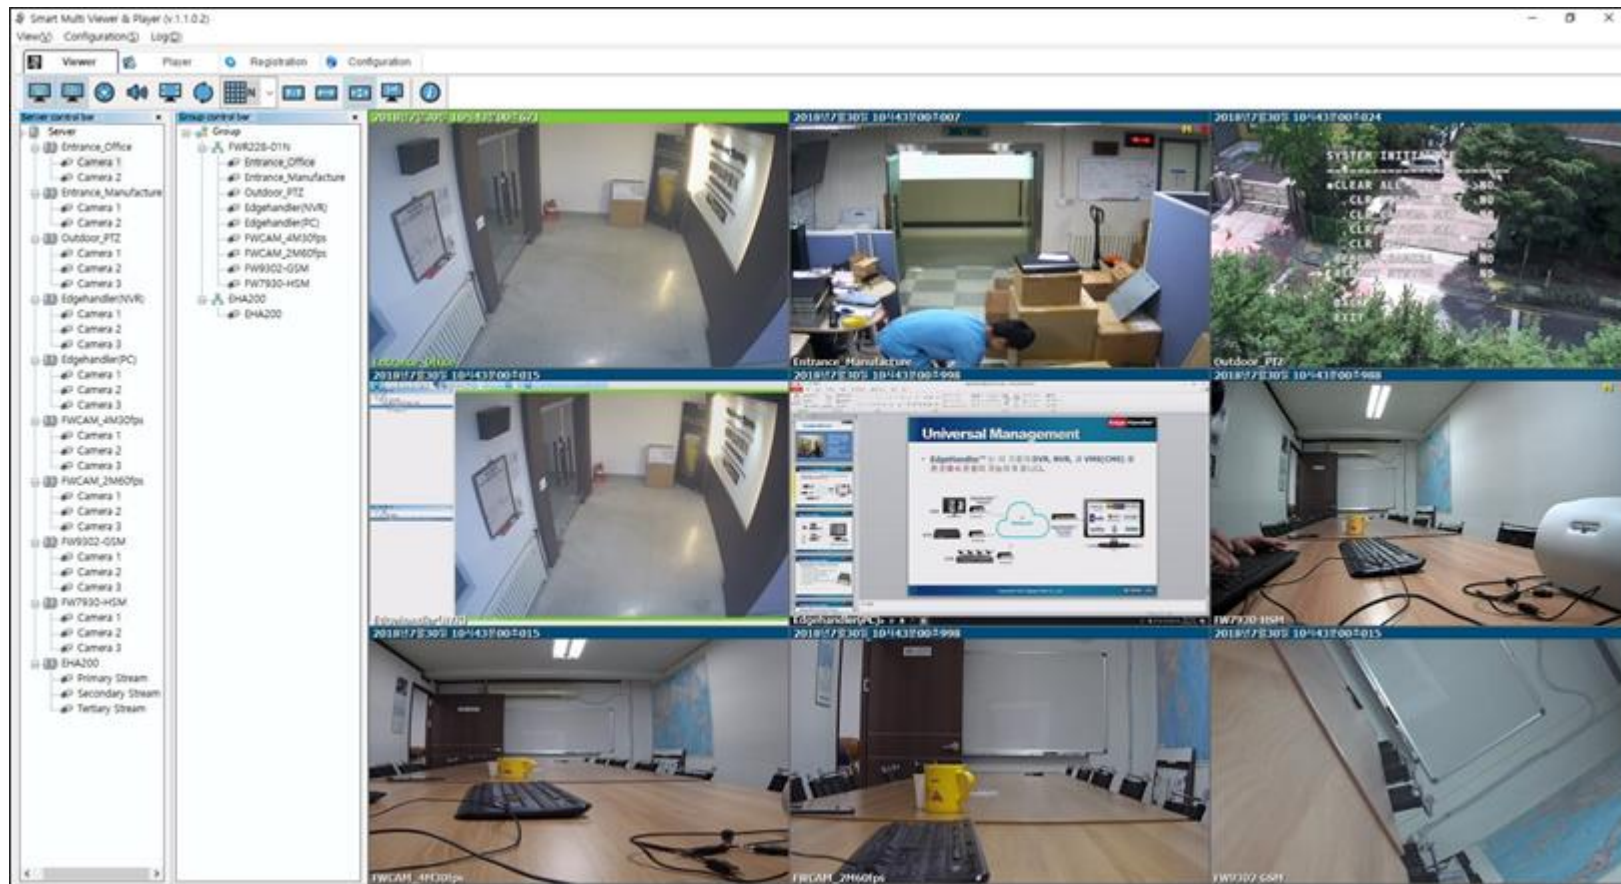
Smart Multi Viewer & Player (v.1.1.0.2)
View(V) Configuration(S) Log(D)

Viewer Player Registration Configuration

Server control bar
Server
Entrance_Office
Camera 1
Camera 2
Entrance_Manufacture
Camera 1
Camera 2
Outdoor_PTZ
Camera 1
Camera 2
Camera 3
Edgehandler(NVR)
Camera 1
Camera 2
Camera 3
Edgehandler(PC)
Camera 1
Camera 2
Camera 3
FWCAM_4M30fps
Camera 1
Camera 2
Camera 3
FWCAM_2M60fps
Camera 1
Camera 2
Camera 3
FW9302-GSM
Camera 1
Camera 2
Camera 3
FW7930-HSM
Camera 1
Camera 2
Camera 3
EHA200
Primary Stream
Secondary Stream
Tertiary Stream

Group control bar
Group
FWR228-01N
Entrance_Office
Entrance_Manufacture
Outdoor_PTZ
Edgehandler(NVR)
Edgehandler(PC)
FWCAM_4M30fps
FWCAM_2M60fps
FW9302-GSM
FW7930-HSM
EHA200
EHA200

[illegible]
Entrance_Office
2018年7月30日 10시43분00초007
Entrance_Manufacture
2018年7月30日 10시43분00초024
SYSTEM INITIAL
CLEAR ALL
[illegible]
EXIT
Outdoor_PTZ
2018年7月30日 10시43분00초015
Edgehandler(NVR)
2018年7月30日 10시43분00초998
Universal Management
Edgehandler(PC)
2018年7月30日 10시43분00초988
FW7930-HSM
2018年7月30日 10시43분00초015
FWCAM_4M30fps
2018年7月30日 10시43분00초998
FWCAM_2M60fps
2018年7月30日 10시43분00초015
FW9302-GSM